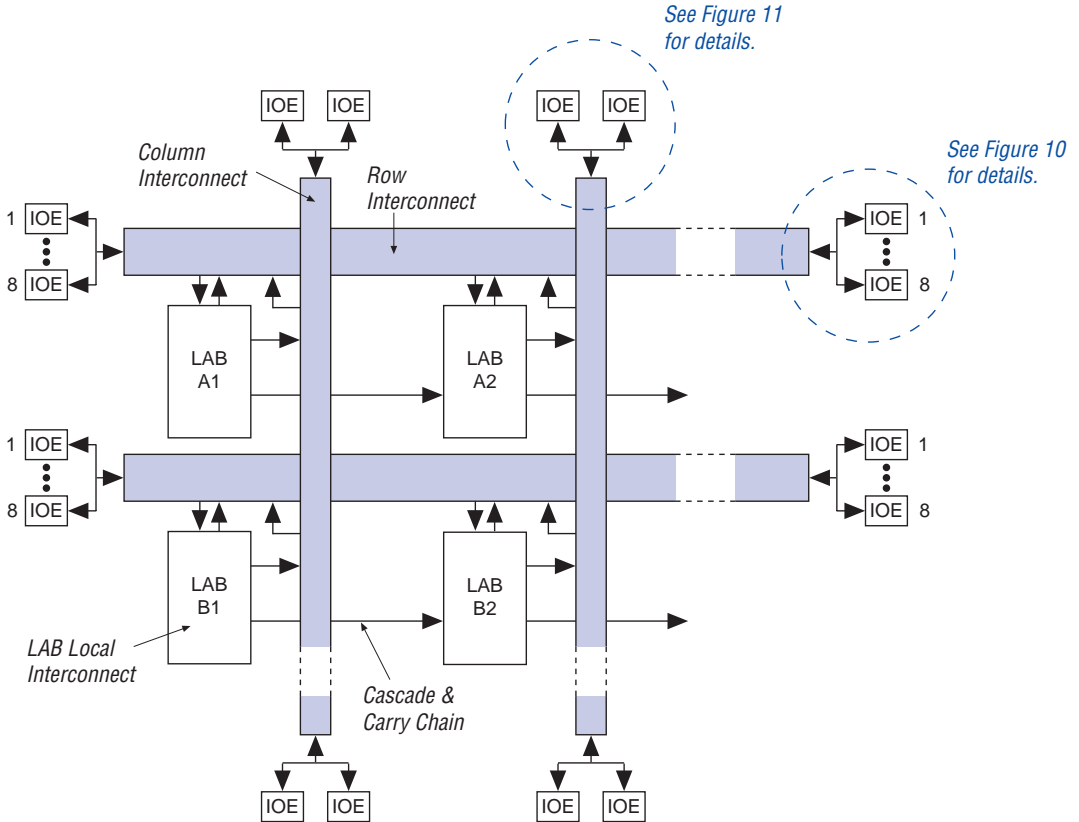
See Figure 11 for details.

IOE IOE

IOE IOE

Column Interconnect

Row Interconnect

See Figure 10 for details.

1 IOE

8 IOE

IOE 1

IOE 8

LAB A1

LAB A2

1 IOE

8 IOE

IOE 1

IOE 8

LAB B1

LAB B2

LAB Local Interconnect

Cascade & Carry Chain

IOE IOE

IOE IOE